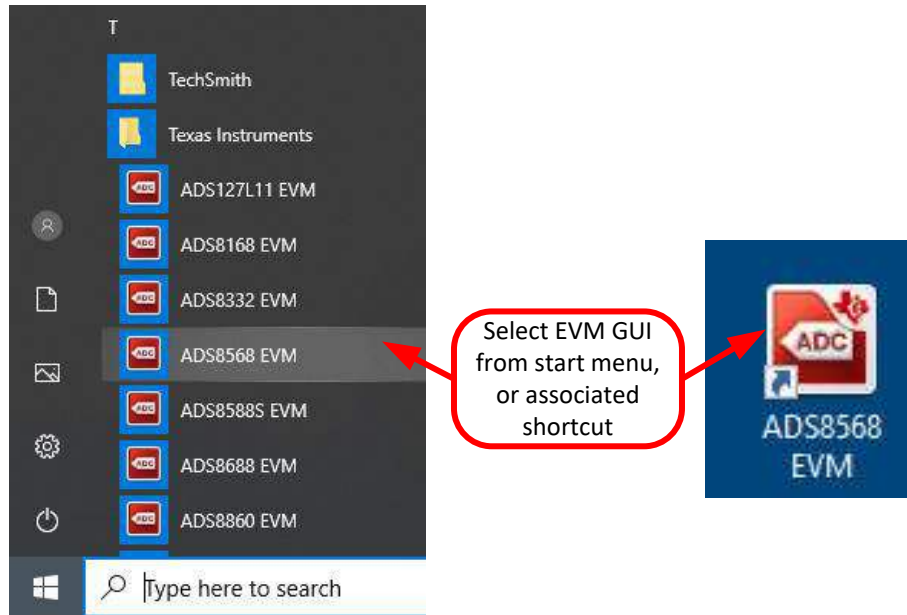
T

TechSmith

Texas Instruments

ADC ADS127L11 EVM

ADC ADS8168 EVM

ADC ADS8332 EVM

ADC ADS8568 EVM

ADC ADS8588S EVM

ADC ADS8688 EVM

ADC ADS8860 EVM

Type here to search

Select EVM GUI from start menu, or associated shortcut

ADC

ADS8568 EVM